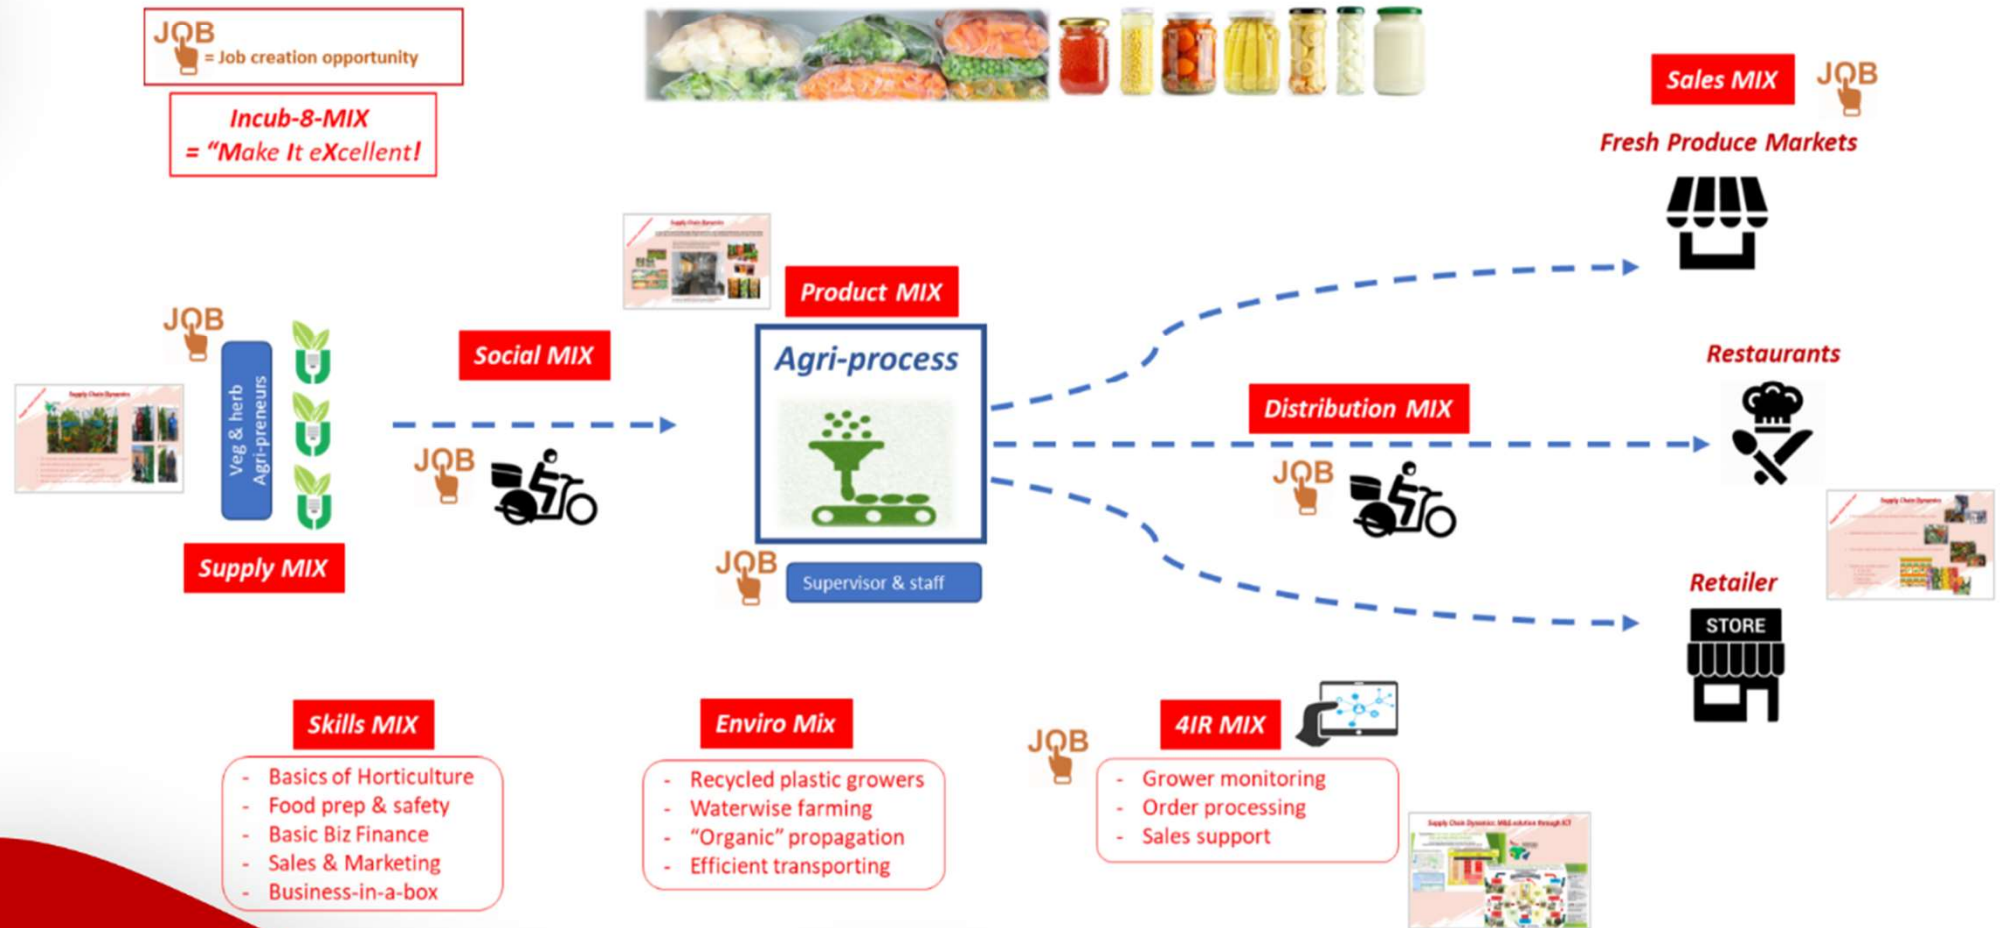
JOB = Job creation opportunity

Incub-8-MIX = "Make It eXcellent!

Sales MIX JOB

Fresh Produce Markets

Product MIX

JOB

Veg & herb Agri-preneurs

Social MIX

Agri-process

Restaurants

Distribution MIX

JOB

JOB

Supply MIX

JOB

Supervisor & staff

Retailer

STORE

Skills MIX

- Basics of Horticulture
- Food prep & safety
- Basic Biz Finance
- Sales & Marketing
- Business-in-a-box

Enviro Mix

- Recycled plastic growers
- Waterwise farming
- "Organic" propagation
- Efficient transporting

JOB

4IR MIX

- Grower monitoring
- Order processing
- Sales support